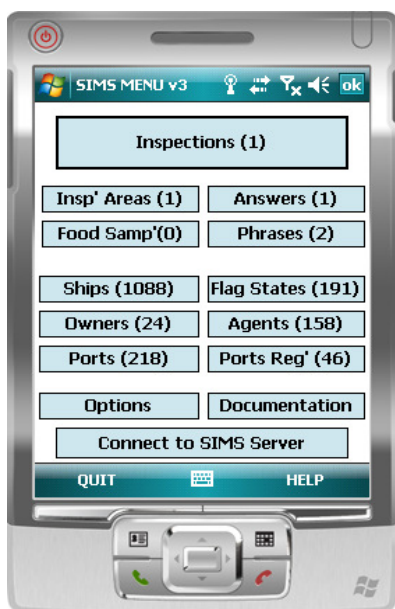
SIMS MENU v3

ok

Inspections (1)

Insp' Areas (1)

Answers (1)

Food Samp'(0)

Phrases (2)

Ships (1088)

Flag States (191)

Owners (24)

Agents (158)

Ports (218)

Ports Reg' (46)

Options

Documentation

Connect to SIMS Server

QUIT

HELP